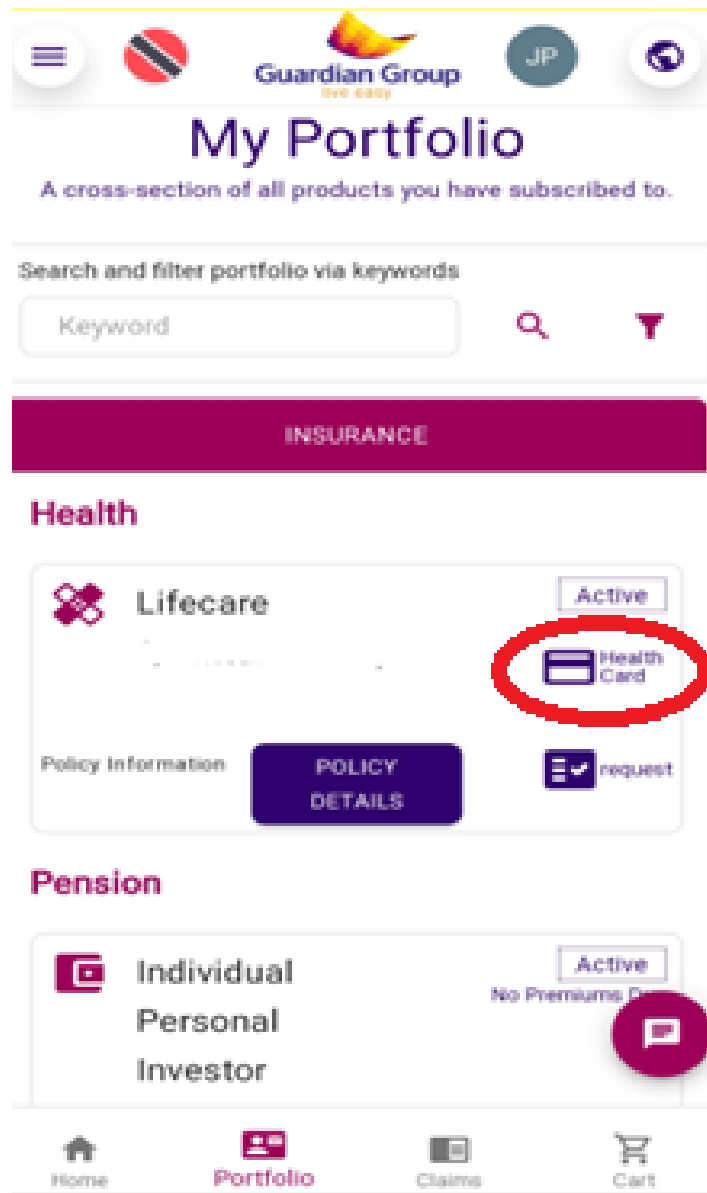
JP

Guardian Group
live easy

My Portfolio
A cross-section of all products you have subscribed to.

Search and filter portfolio via keywords

Keyword

INSURANCE

Health

Lifecare
Active
Health Card

Policy Information
POLICY DETAILS
request

Pension

Individual Personal Investor
Active
No Premiums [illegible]

Home
Portfolio
Claims
Cart